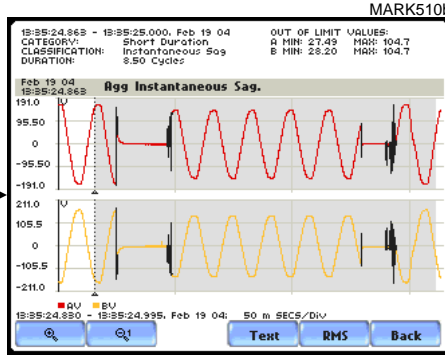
MARK510I

13:35:24.863 - 13:35:25.000, Feb 19 04
CATEGORY: Short Duration
CLASSIFICATION: Instantaneous Sag
DURATION: 8.50 Cycles

OUT OF LIMIT VALUES:
A MIN: 27.49 MAX: 104.7
B MIN: 28.20 MAX: 104.7

Feb 19 04
13:35:24.863
Agg Instantaneous Sag.

191.0
95.50
0
-95.50
-191.0

211.0
105.5
0
-105.5
-211.0

AV BV
13:35:24.830 - 13:35:24.995, Feb 19 04; 50 m SECS/Div

Text
RMS
Back